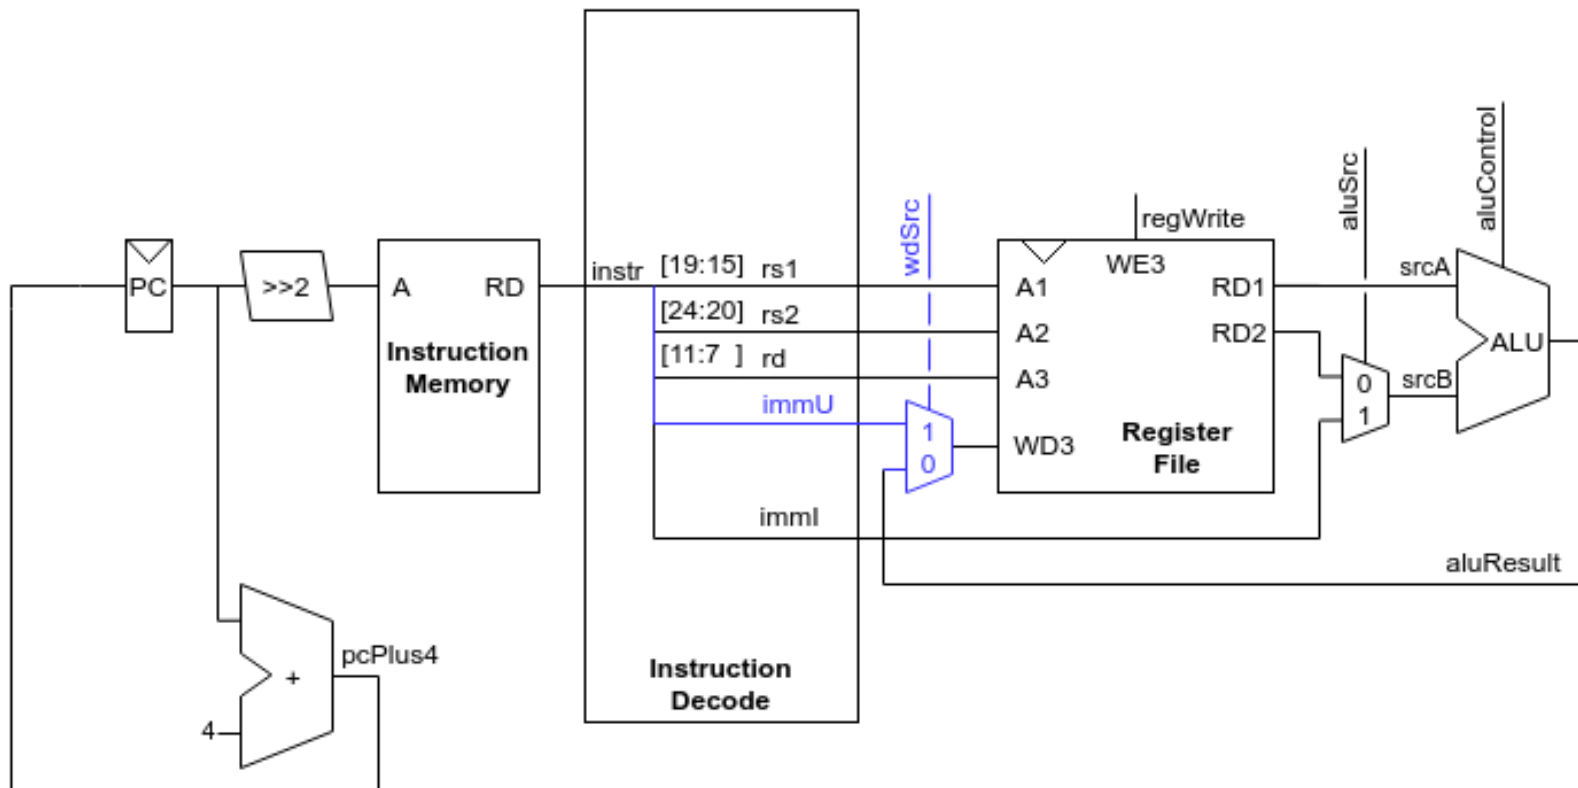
PC
>>2
A
RD
Instruction Memory
instr
[19:15] rs1
[24:20] rs2
[11:7 ] rd
immU
immI
wdSrc
1
0
regWrite
WE3
A1
A2
A3
WD3
RD1
RD2
Register File
aluSrc
0
1
aluControl
srcA
srcB
ALU
aluResult
Instruction Decode
+
4
pcPlus4